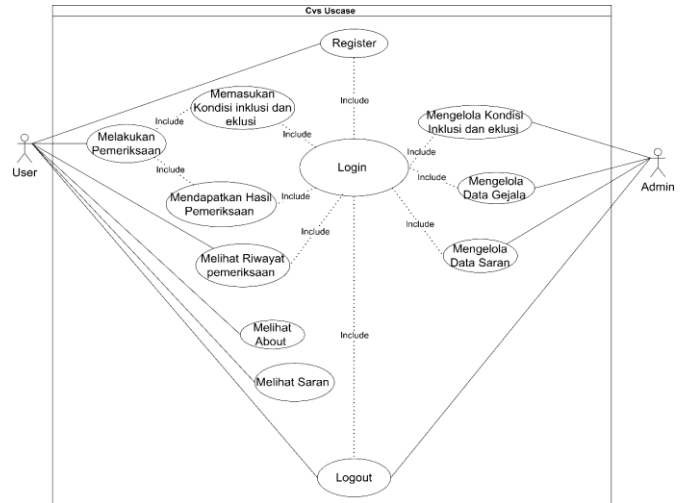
Cvs Uscase

Register

Include

Memasukan Kondisi inklusi dan eklusi

Include

Include

Melakukan Pemeriksaan

User

Include

Login

Include

Mendapatkan Hasil Pemeriksaan

Include

Include

Melihat Riwayat pemeriksaan

Mengelola Kondisi Inklusi dan eklusi

Include

Include

Mengelola Data Gejala

Include

Mengelola Data Saran

Admin

Melihat About

Include

Melihat Saran

Logout